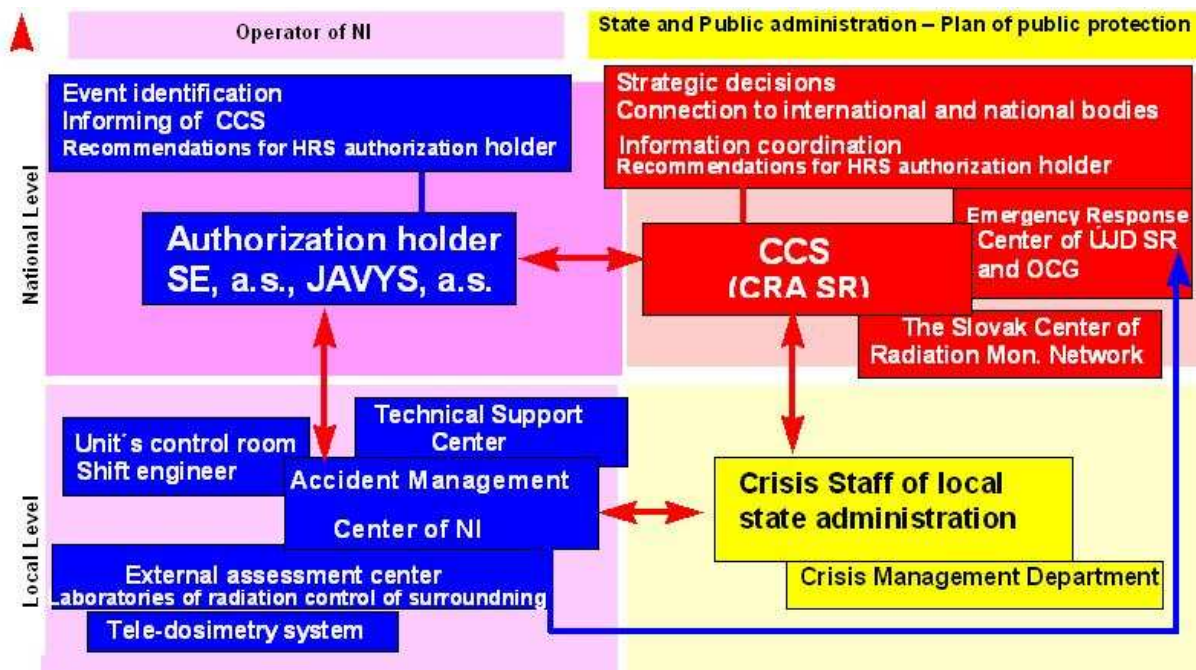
Operator of NI

State and Public administration – Plan of public protection

National Level

Event identification
Informing of CCS
Recommendations for HRS authorization holder

Strategic decisions
Connection to international and national bodies
Information coordination
Recommendations for HRS authorization holder

Authorization holder
SE, a.s., JAVYS, a.s.

CCS
(CRA SR)

Emergency Response
Center of ÚJD SR
and OCG

The Slovak Center of
Radiation Mon. Network

Local Level

Unit´s control room
Shift engineer

Technical Support
Center

Accident Management
Center of NI

Crisis Staff of local
state administration

Crisis Management Department

External assessment center
Laboratories of radiation control of surroundning

Tele-dosimetry system